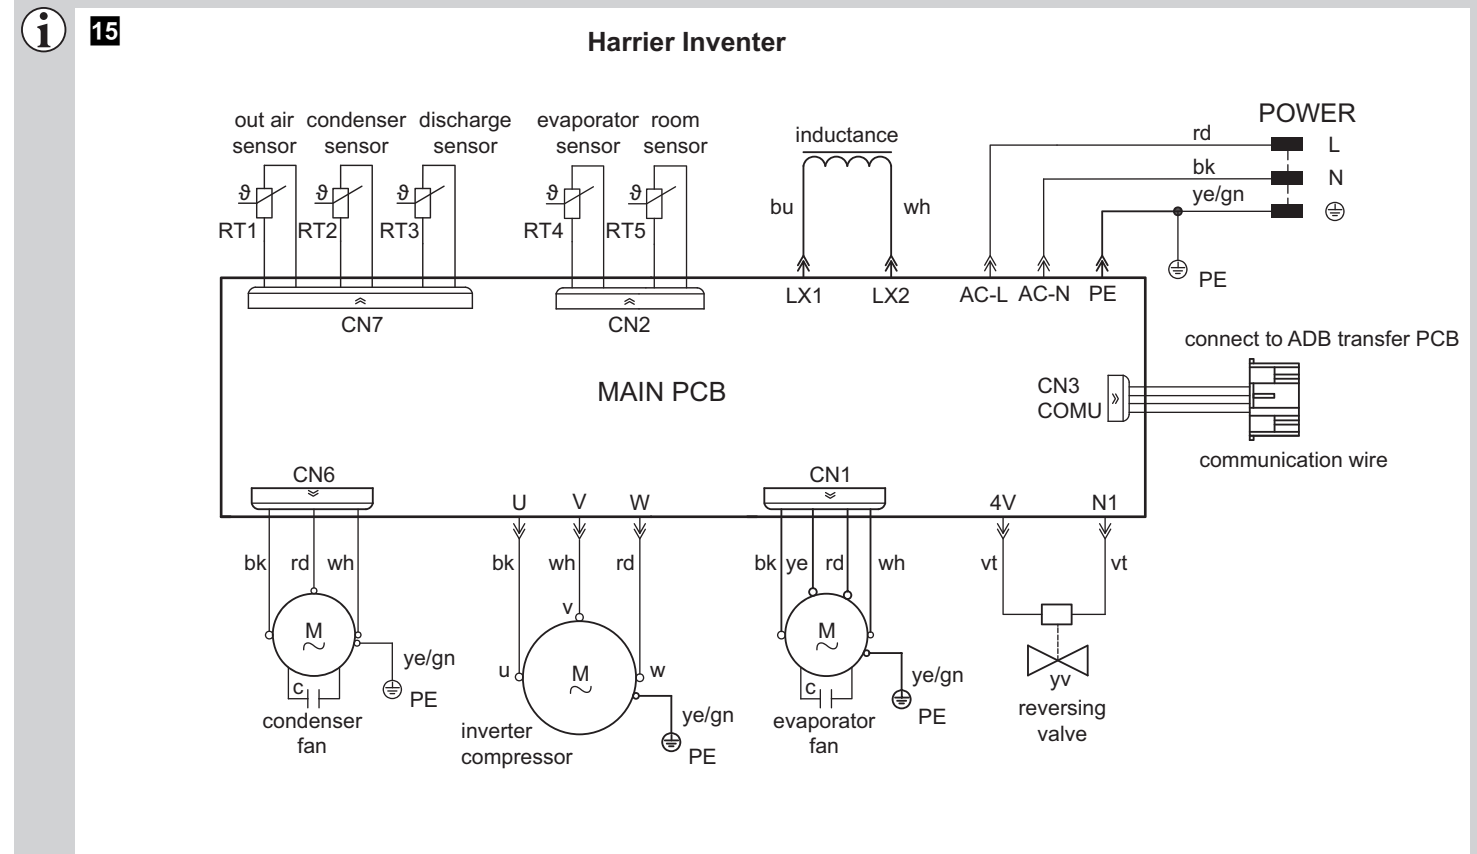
15

Harrier Inventer

out air sensor
condenser sensor
discharge sensor
$\vartheta$ RT1
$\vartheta$ RT2
$\vartheta$ RT3
evaporator sensor
room sensor
$\vartheta$ RT4
$\vartheta$ RT5
inductance
bu
wh
POWER
rd
L
bk
N
ye/gn
PE
LX1
LX2
AC-L
AC-N
PE
CN7
CN2
connect to ADB transfer PCB
MAIN PCB
CN3
COMU
communication wire
CN6
U
V
W
CN1
4V
N1
bk
rd
wh
bk
wh
rd
bk
ye
rd
wh
vt
vt
M
ye/gn
PE
c
condenser fan
v
u
w
M
ye/gn
PE
inverter compressor
M
c
ye/gn
PE
evaporator fan
yv
reversing valve